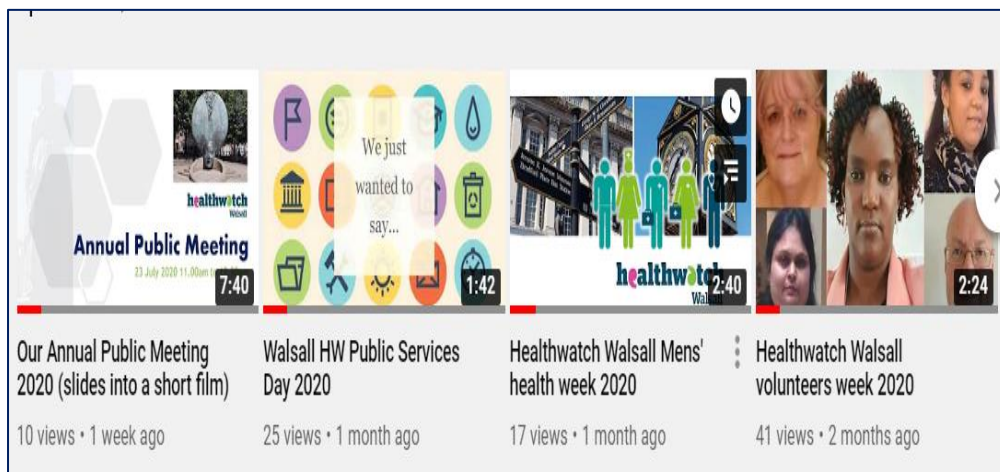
healthwatch
Walsall

Annual Public Meeting
23 July 2020 11.00am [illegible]

7:40

Our Annual Public Meeting 2020 (slides into a short film)

10 views • 1 week ago

We just wanted to say...

1:42

Walsall HW Public Services Day 2020

25 views • 1 month ago

healthwatch
Walsall

2:40

Healthwatch Walsall Mens' health week 2020

17 views • 1 month ago

2:24

Healthwatch Walsall volunteers week 2020

41 views • 2 months ago